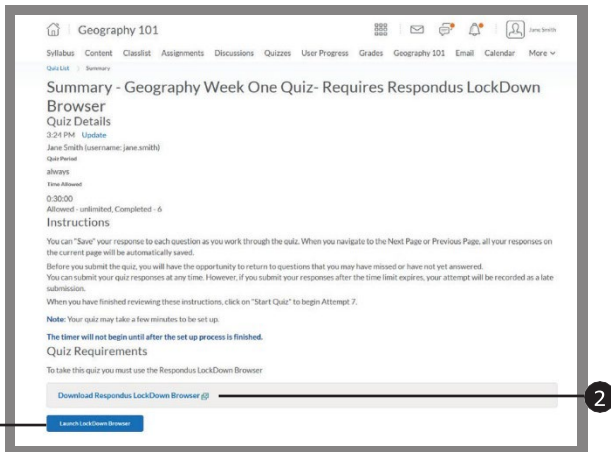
Geography 101

Jane Smith

Syllabus Content Classlist Assignments Discussions Quizzes User Progress Grades Geography 101 Email Calendar More

Quiz List > Summary

Summary - Geography Week One Quiz- Requires Respondus LockDown Browser

Quiz Details

3:24 PM Update

Jane Smith (username: jane.smith)

Quiz Period

always

Time Allowed

0:30:00

Allowed - unlimited, Completed - 6

Instructions

You can "Save" your response to each question as you work through the quiz. When you navigate to the Next Page or Previous Page, all your responses on the current page will be automatically saved.

Before you submit the quiz, you will have the opportunity to return to questions that you may have missed or have not yet answered.

You can submit your quiz responses at any time. However, if you submit your responses after the time limit expires, your attempt will be recorded as a late submission.

When you have finished reviewing these instructions, click on "Start Quiz" to begin Attempt 7.

Note: Your quiz may take a few minutes to be set up.

The timer will not begin until after the set up process is finished.

Quiz Requirements

To take this quiz you must use the Respondus LockDown Browser

Download Respondus LockDown Browser

2

Launch LockDown Browser